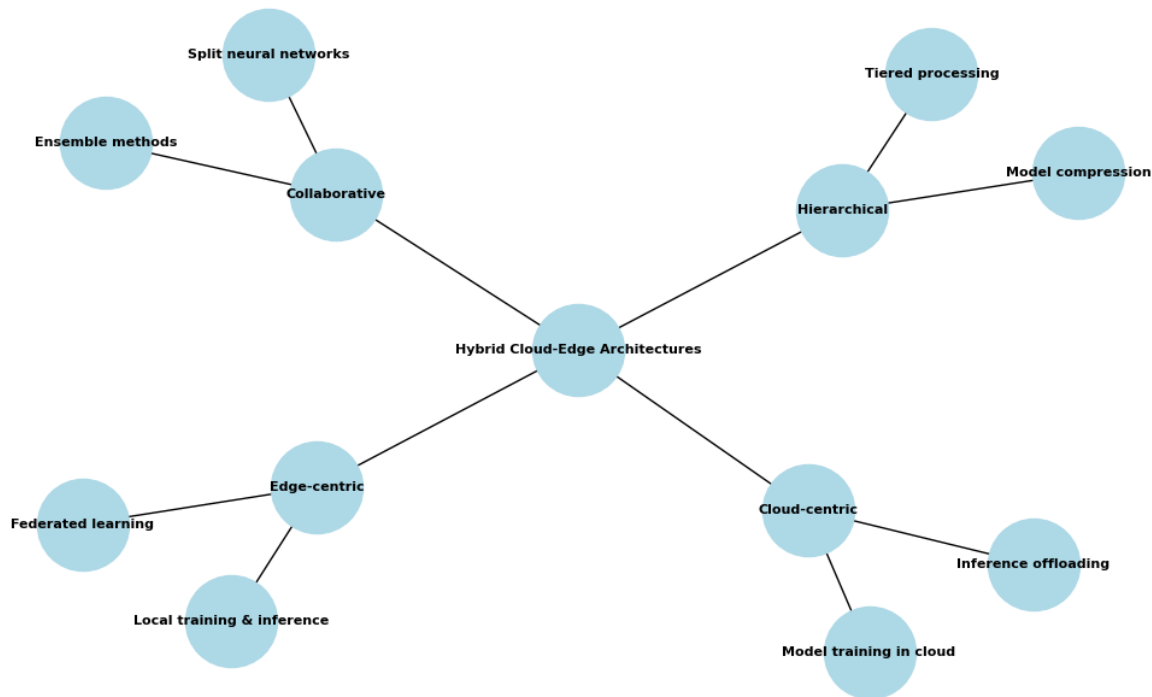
Split neural networks

Tiered processing

Ensemble methods

Collaborative

Hierarchical

Model compression

Hybrid Cloud-Edge Architectures

Edge-centric

Federated learning

Cloud-centric

Inference offloading

Local training & inference

Model training in cloud